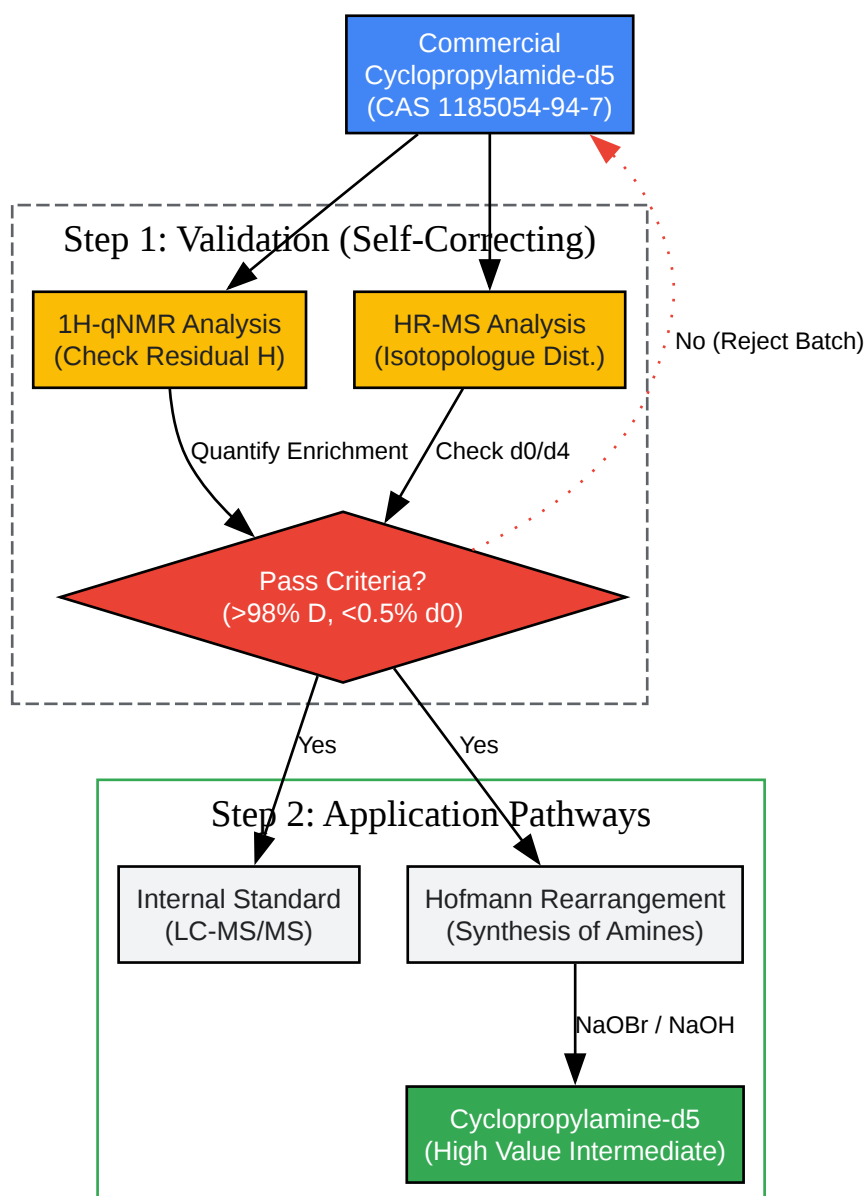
Commercial
Cyclopropylamide-d5
(CAS 1185054-94-7)

Step 1: Validation (Self-Correcting)

1H-qNMR Analysis
(Check Residual H)

HR-MS Analysis
(Isotopologue Dist.)

No (Reject Batch)

Quantify Enrichment

Check d0/d4

Pass Criteria?
(>98% D, <0.5% d0)

Yes

Yes

Step 2: Application Pathways

Internal Standard
(LC-MS/MS)

Hofmann Rearrangement
(Synthesis of Amines)

NaOBr / NaOH

Cyclopropylamine-d5
(High Value Intermediate)